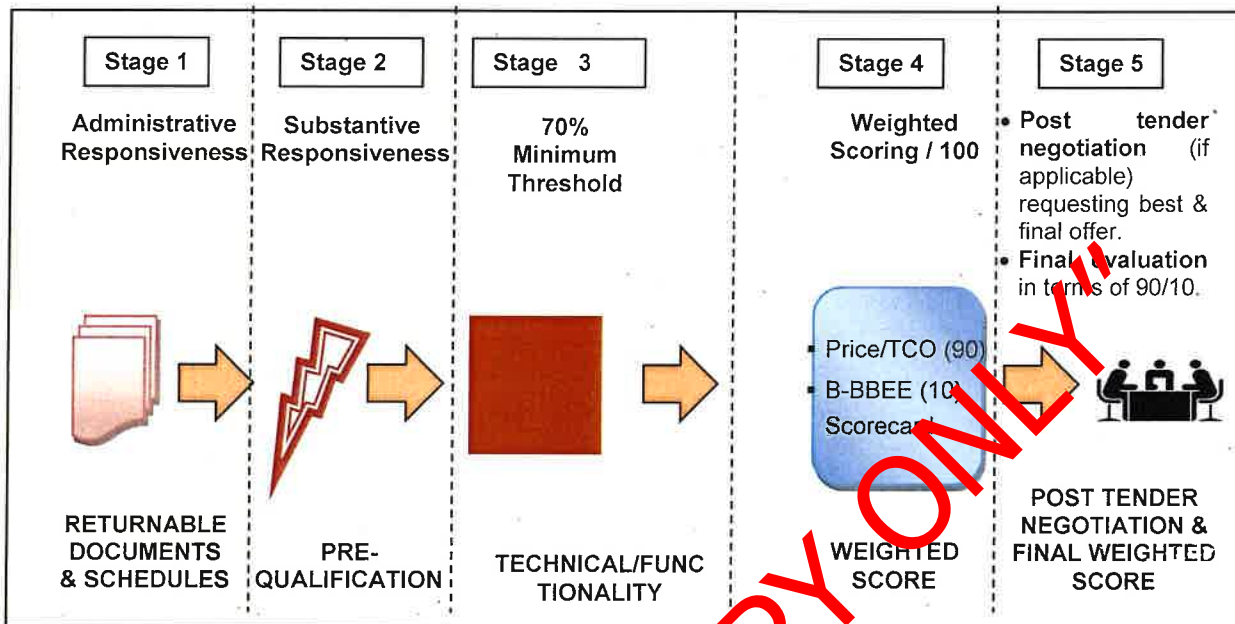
Stage 1

Administrative Responsiveness

RETURNABLE DOCUMENTS & SCHEDULES

Stage 2

Substantive Responsiveness

PRE-QUALIFICATION

Stage 3

70% Minimum Threshold

TECHNICAL/FUNCTIONALITY

Stage 4

Weighted Scoring / 100

- Price/TCO (90)
- B-BBEE (10) Scorecard

WEIGHTED SCORE

Stage 5

- Post tender negotiation (if applicable) requesting best & final offer.
- Final evaluation in terms of 90/10.

POST TENDER NEGOTIATION & FINAL WEIGHTED SCORE

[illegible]PY ONLY"